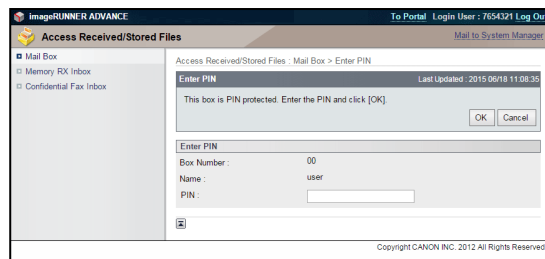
imageRUNNER ADVANCE

To Portal Login User : 7654321 Log Ou

Access Received/Stored Files

Mail to System Manager

Mail Box

Memory RX Inbox

Confidential Fax Inbox

Access Received/Stored Files : Mail Box > Enter PIN

Enter PIN

Last Updated : 2015 06/18 11:08:35

This box is PIN protected. Enter the PIN and click [OK].

OK

Cancel

Enter PIN

Box Number : 00

Name : user

PIN :

Copyright CANON INC. 2012 All Rights Reserved